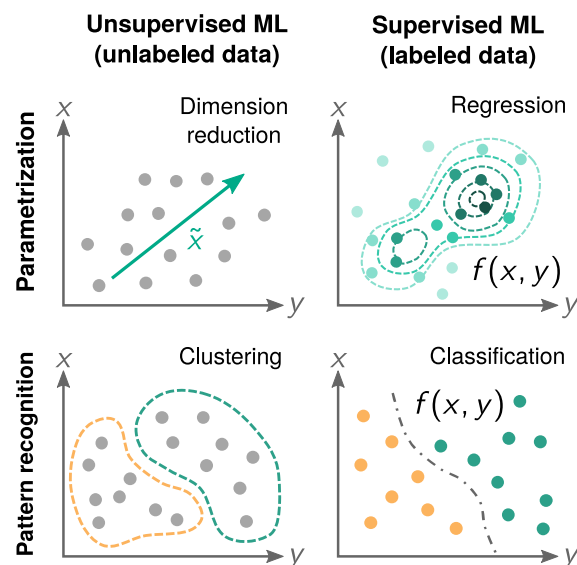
Unsupervised ML (unlabeled data)

Supervised ML (labeled data)

Parametrization

$x$

Dimension reduction

$\tilde{x}$

$y$

$x$

Regression

$f(x, y)$

$y$

Pattern recognition

$x$

Clustering

$y$

$x$

Classification

$f(x, y)$

$y$